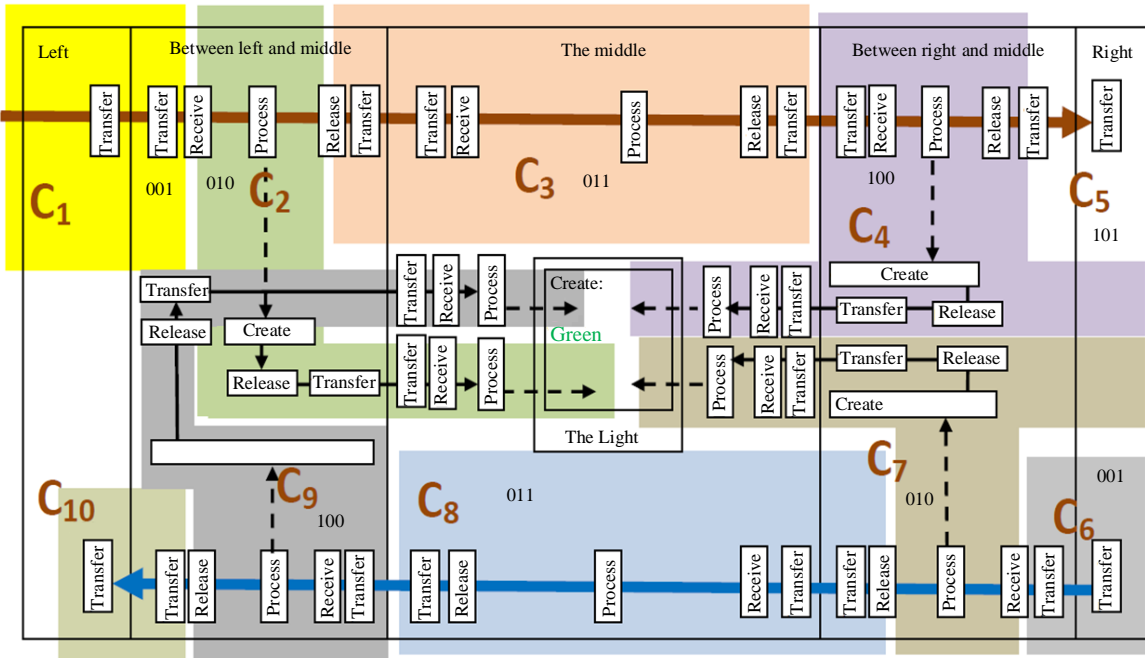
Left

Between left and middle

The middle

Between right and middle

Right

Transfer

Transfer

Receive

Process

Release

Transfer

Transfer

Receive

Process

Release

Transfer

Transfer

Receive

Process

Release

Transfer

Transfer

$C_1$

001

010

$C_2$

$C_3$

011

100

$C_4$

$C_5$

101

Create

Transfer

Transfer

Receive

Process

Create:

Green

Process

Receive

Transfer

Transfer

Release

Release

Create

Release

Transfer

Transfer

Receive

Process

Process

Receive

Transfer

Transfer

Release

Create

The Light

$C_7$

$C_9$

$C_{10}$

100

$C_8$

011

010

001

$C_6$

Transfer

Transfer

Release

Process

Receive

Transfer

Transfer

Release

Process

Receive

Transfer

Transfer

Release

Process

Receive

Transfer

Transfer